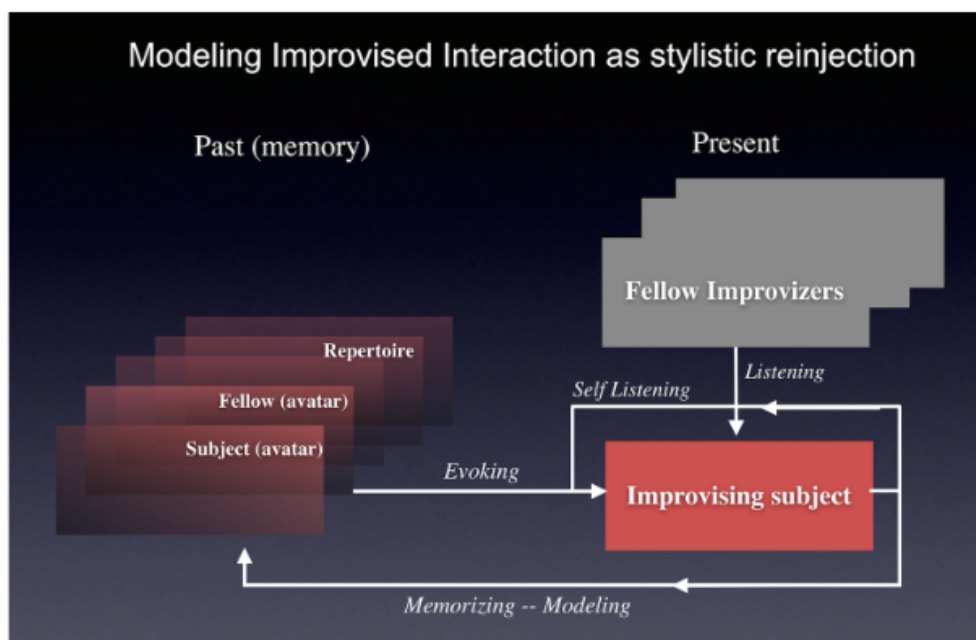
Modeling Improvised Interaction as stylistic reinjection

Past (memory)

Present

Fellow Improvizers

Repertoire

Fellow (avatar)

Subject (avatar)

Self Listening

Listening

Evoking

Improvising subject

Memorizing -- Modeling